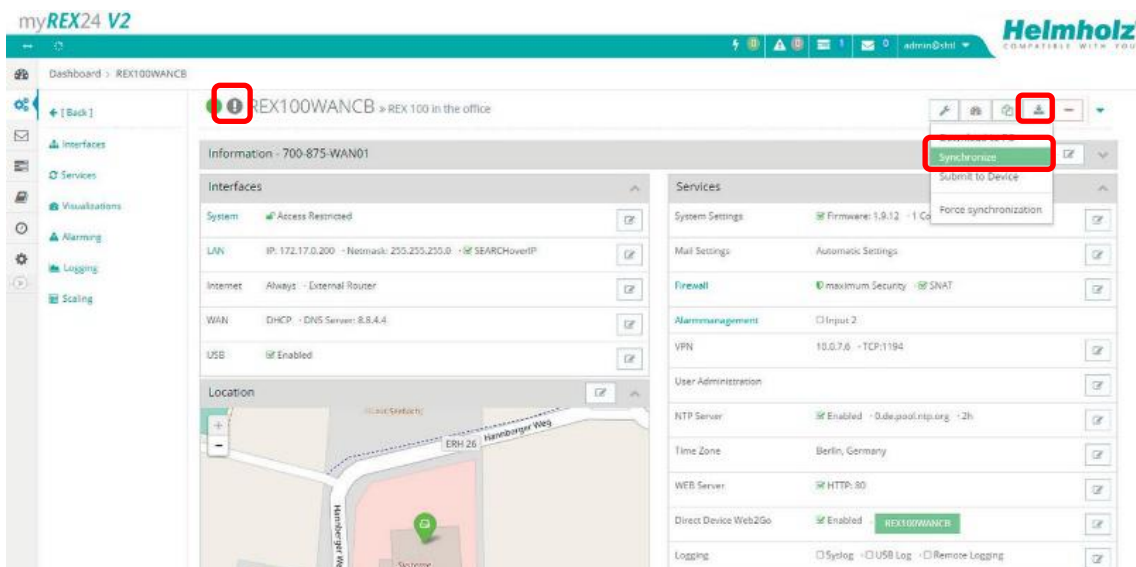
myREX24 V2

Helmholz
COMPATIBLE WITH YOU

0 0 1 0 admin@shtl

Dashboard > REX100WANCB

← [Back]
Interfaces
Services
Visualizations
Alarming
Logging
Scaling

REX100WANCB » REX 100 in the office

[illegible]
Synchronize
Submit to Device
Force synchronization

Information - 700-875-WAN01

Interfaces

| | |
|---|---|
| System | Access Restricted |
| LAN | IP: 172.17.0.200 · Netmask: 255.255.255.0 · SEARCHoverIP |
| Internet | Always · External Router |
| WAN | DHCP · DNS Server: 8.8.4.4 |
| USB | Enabled |

Location

ERH 26
Hamburger Weg
Hamburger Weg
Systeme

Services

| | |
|---|---|
| System Settings | Firmware: 1.9.12 · 1 Co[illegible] |
| Mail Settings | Automatic Settings |
| Firewall | maximum Security · SNAT |
| Alarmmanagement | Input 2 |
| VPN | 10.0.7.6 · TCP:1194 |
| User Administration | |
| NTP Server | Enabled · 0.de.pool.ntp.org · 2h |
| Time Zone | Berlin, Germany |
| WEB Server | HTTP: 80 |
| Direct Device Web2Go | Enabled REX100WANCB |
| Logging | Syslog · USB Log · Remote Logging |